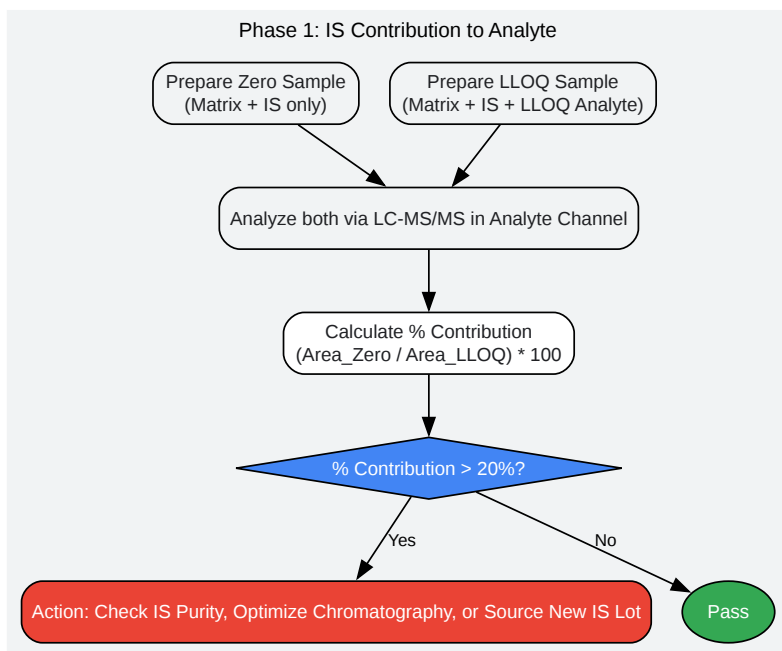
Phase 1: IS Contribution to Analyte

Prepare Zero Sample
(Matrix + IS only)

Prepare LLOQ Sample
(Matrix + IS + LLOQ Analyte)

Analyze both via LC-MS/MS in Analyte Channel

Calculate % Contribution
(Area_Zero / Area_LLOQ) * 100

% Contribution > 20%?

Yes

No

Action: Check IS Purity, Optimize Chromatography, or Source New IS Lot

Pass